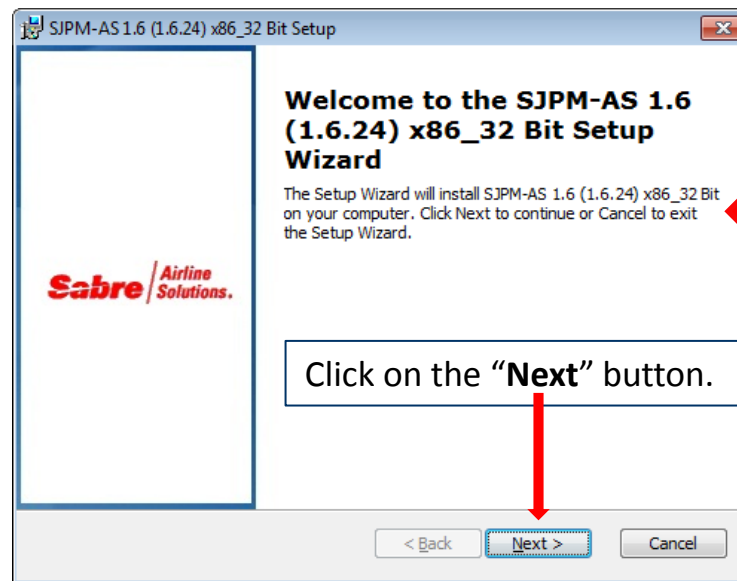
SJPM-AS 1.6 (1.6.24) x86_32 Bit Setup

Welcome to the SJPM-AS 1.6 (1.6.24) x86_32 Bit Setup Wizard

The Setup Wizard will install SJPM-AS 1.6 (1.6.24) x86_32 Bit on your computer. Click Next to continue or Cancel to exit the Setup Wizard.

Sabre Airline Solutions.

Click on the “**Next**” button.

< Back

Next >

Cancel